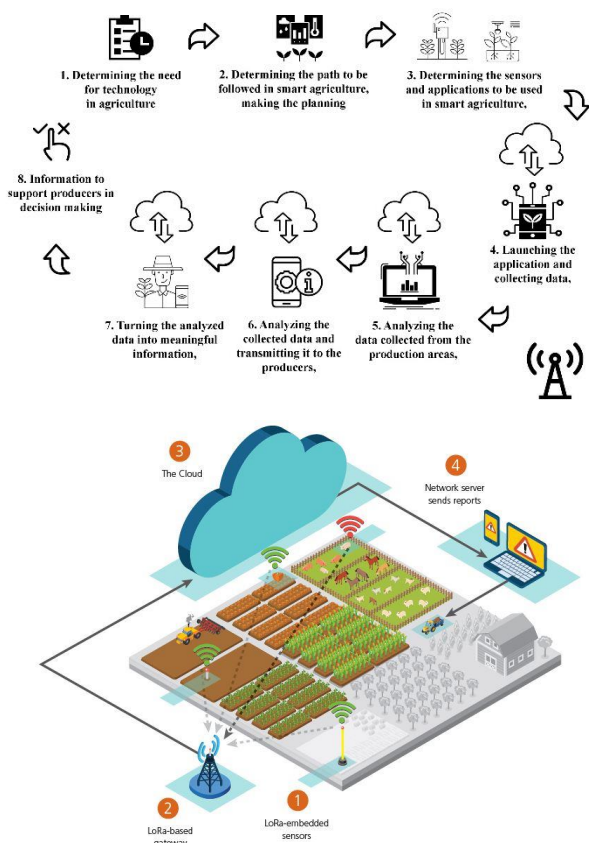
1. Determining the need for technology in agriculture

2. Determining the path to be followed in smart agriculture, making the planning

3. Determining the sensors and applications to be used in smart agriculture,

4. Launching the application and collecting data,

5. Analyzing the data collected from the production areas,

6. Analyzing the collected data and transmitting it to the producers,

7. Turning the analyzed data into meaningful information,

8. Information to support producers in decision making

3

The Cloud

4

Network server sends reports

2

LoRa-based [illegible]

1

LoRa-embedded sensors